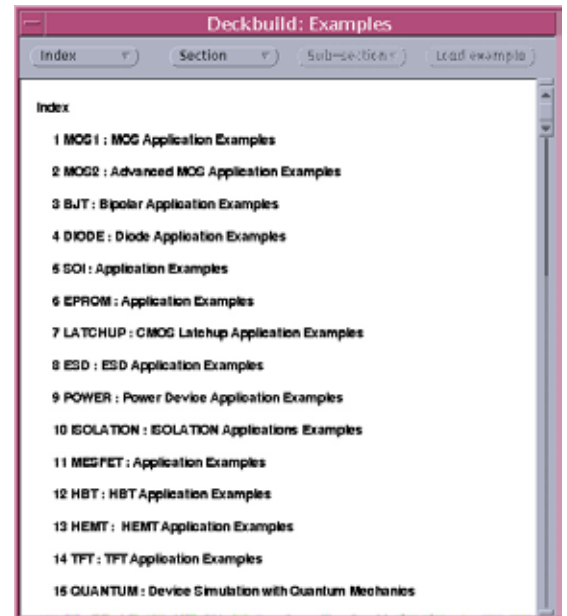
Deckbuild: Examples

Index Section Sub-section Load example

Index

1 MOS1 : MOS Application Examples

2 MOS2 : Advanced MOS Application Examples

3 BJT : Bipolar Application Examples

4 DIODE : Diode Application Examples

5 SOI : Application Examples

6 EPROM : Application Examples

7 LATCHUP : CMOS Latchup Application Examples

8 ESD : ESD Application Examples

9 POWER : Power Device Application Examples

10 ISOLATION : ISOLATION Applications Examples

11 MESFET : Application Examples

12 HBT : HBT Application Examples

13 HEMT : HEMT Application Examples

14 TFT : TFT Application Examples

15 QUANTUM : Device Simulation with Quantum Mechanics